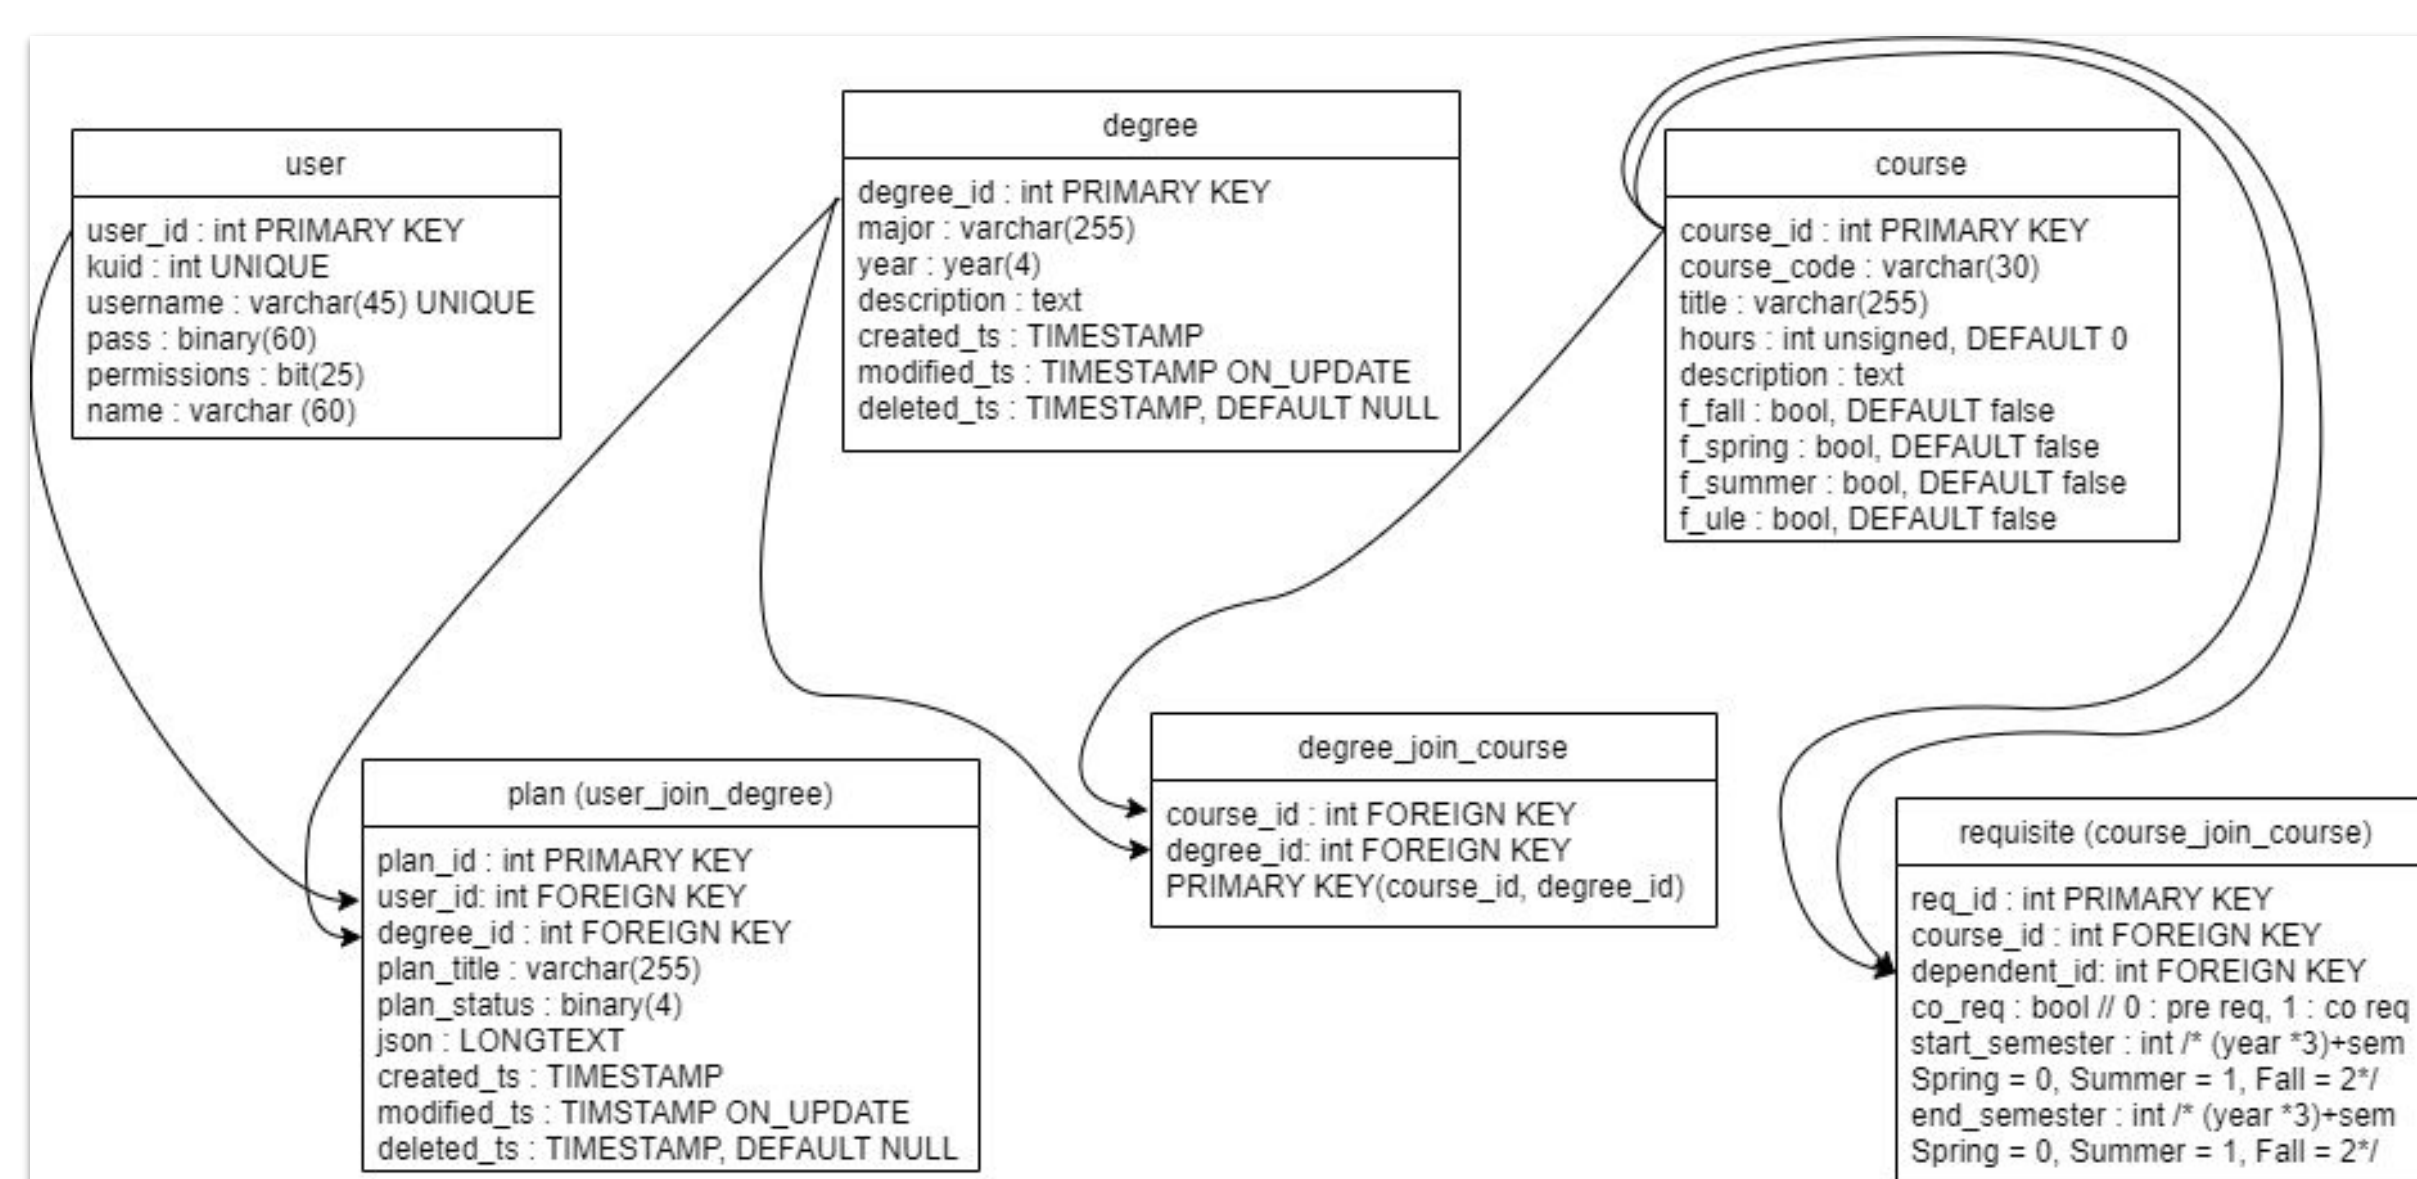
user

user_id : int PRIMARY KEY
kuid : int UNIQUE
username : varchar(45) UNIQUE
pass : binary(60)
permissions : bit(25)
name : varchar (60)

degree

degree_id : int PRIMARY KEY
major : varchar(255)
year : year(4)
description : text
created_ts : TIMESTAMP
modified_ts : TIMESTAMP ON_UPDATE
deleted_ts : TIMESTAMP, DEFAULT NULL

course

course_id : int PRIMARY KEY
course_code : varchar(30)
title : varchar(255)
hours : int unsigned, DEFAULT 0
description : text
f_fall : bool, DEFAULT false
f_spring : bool, DEFAULT false
f_summer : bool, DEFAULT false
f_ule : bool, DEFAULT false

plan (user_join_degree)

plan_id : int PRIMARY KEY
user_id: int FOREIGN KEY
degree_id : int FOREIGN KEY
plan_title : varchar(255)
plan_status : binary(4)
json : LONGTEXT
created_ts : TIMESTAMP
modified_ts : TIMSTAMP ON_UPDATE
deleted_ts : TIMESTAMP, DEFAULT NULL

degree_join_course

course_id : int FOREIGN KEY
degree_id: int FOREIGN KEY
PRIMARY KEY(course_id, degree_id)

requisite (course_join_course)

req_id : int PRIMARY KEY
course_id : int FOREIGN KEY
dependent_id: int FOREIGN KEY
co_req : bool // 0 : pre req, 1 : co req
start_semester : int /* (year *3)+sem
Spring = 0, Summer = 1, Fall = 2*/
end_semester : int /* (year *3)+sem
Spring = 0, Summer = 1, Fall = 2*/